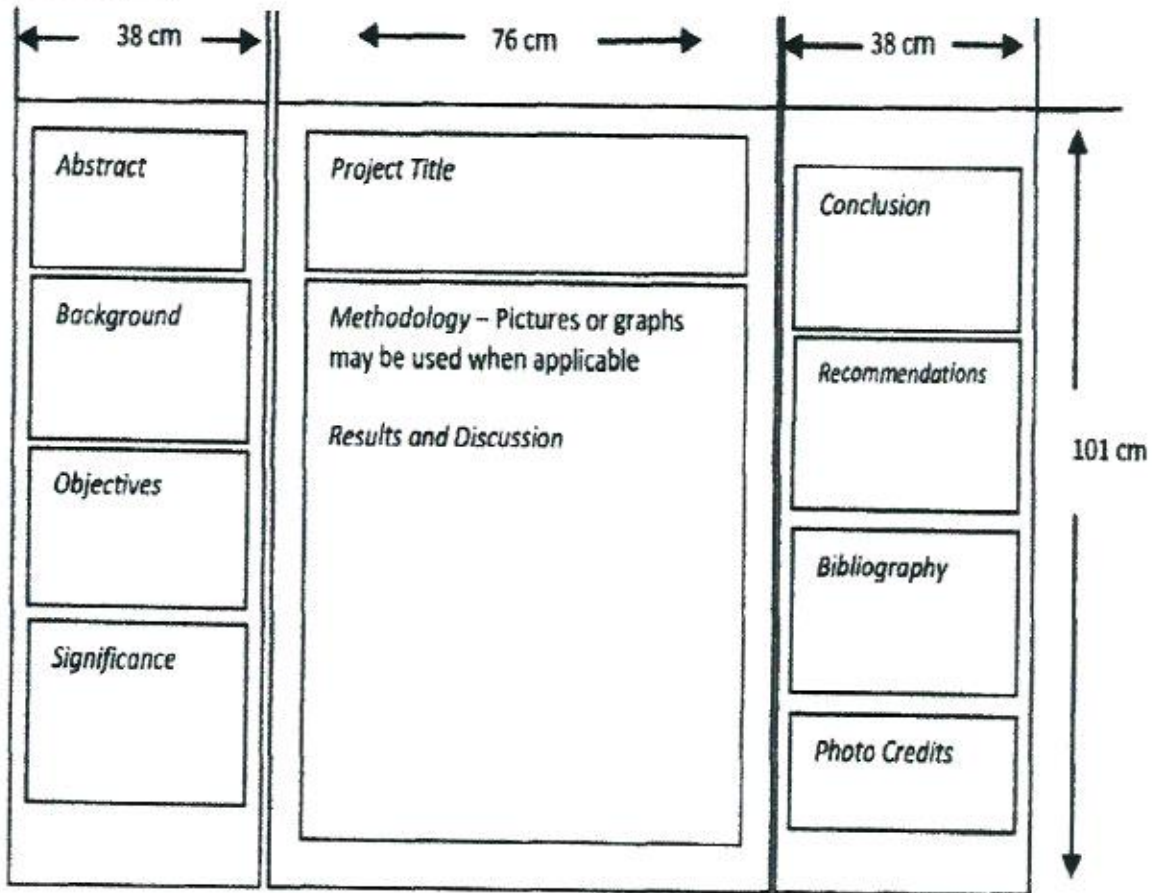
38 cm

76 cm

38 cm

Abstract

Background

Objectives

Significance

Project Title

Methodology – Pictures or graphs may be used when applicable

Results and Discussion

Conclusion

Recommendations

Bibliography

Photo Credits

101 cm